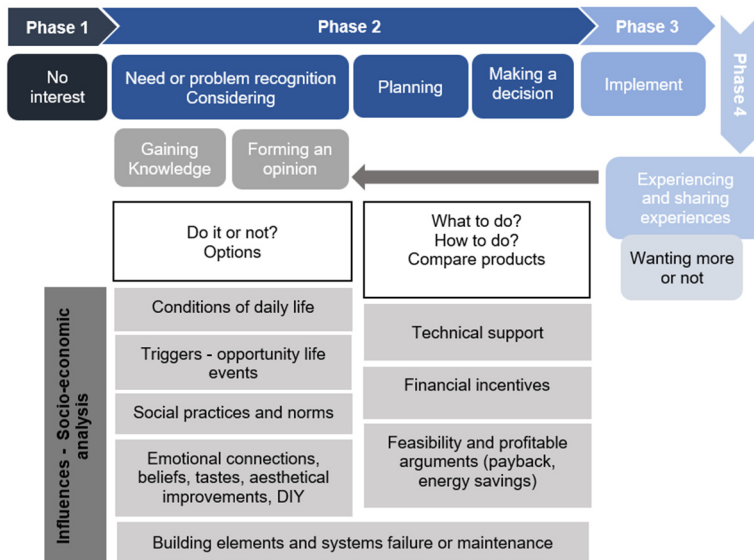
Phase 1

Phase 2

Phase 3

Phase 4

No interest

Need or problem recognition Considering

Planning

Making a decision

Implement

Gaining Knowledge

Forming an opinion

Experiencing and sharing experiences

Wanting more or not

Do it or not? Options

What to do? How to do? Compare products

Influences - Socio-economic analysis

Conditions of daily life

Triggers - opportunity life events

Social practices and norms

Emotional connections, beliefs, tastes, aesthetical improvements, DIY

Technical support

Financial incentives

Feasibility and profitable arguments (payback, energy savings)

Building elements and systems failure or maintenance